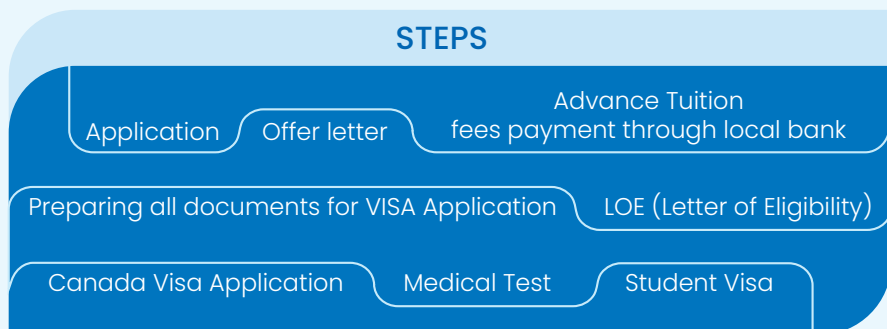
STEPS

Application

Offer letter

Advance Tuition fees payment through local bank

Preparing all documents for VISA Application

LOE (Letter of Eligibility)

Canada Visa Application

Medical Test

Student Visa